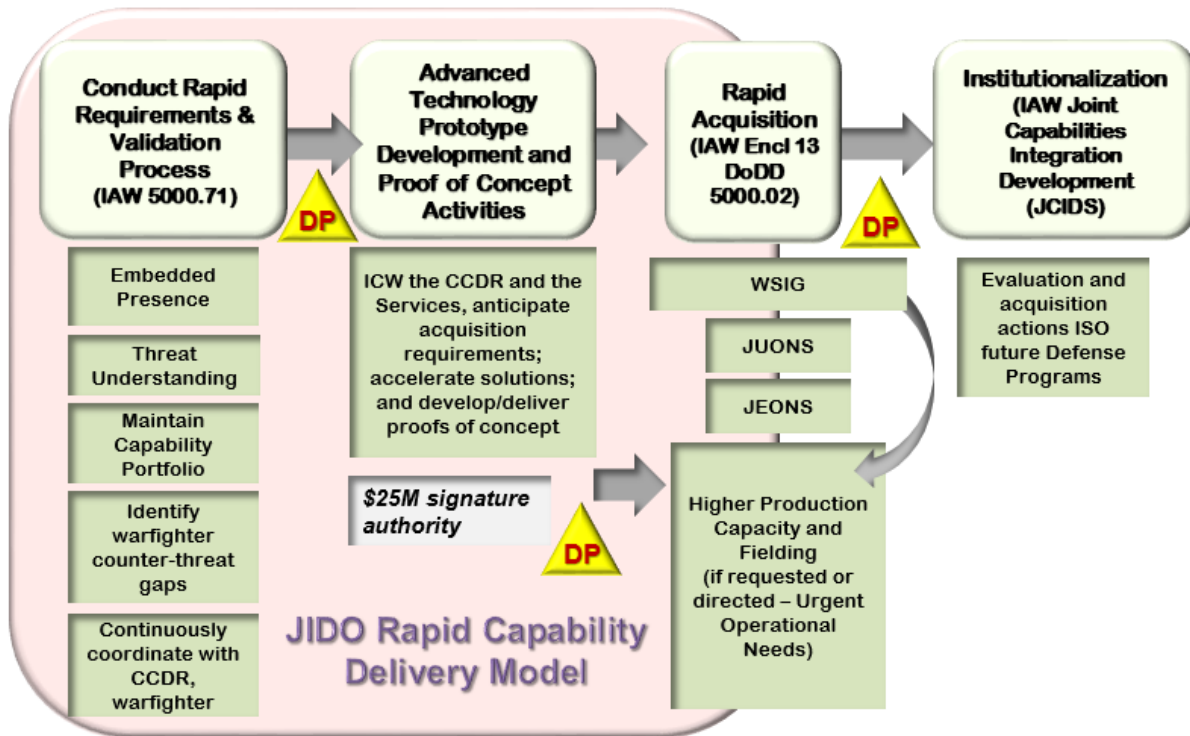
Conduct Rapid Requirements & Validation Process (IAW 5000.71)

DP

Advanced Technology Prototype Development and Proof of Concept Activities

Rapid Acquisition (IAW Encl 13 DoDD 5000.02)

DP

Institutionalization (IAW Joint Capabilities Integration Development (JCIDS)

Embedded Presence

Threat Understanding

Maintain Capability Portfolio

Identify warfighter counter-threat gaps

Continuously coordinate with CCDR, warfighter

ICW the CCDR and the Services, anticipate acquisition requirements; accelerate solutions; and develop/deliver proofs of concept

$25M signature authority

DP

WSIG

JUONS

JEONS

Higher Production Capacity and Fielding (if requested or directed – Urgent Operational Needs)

Evaluation and acquisition actions ISO future Defense Programs

JIDO Rapid Capability Delivery Model